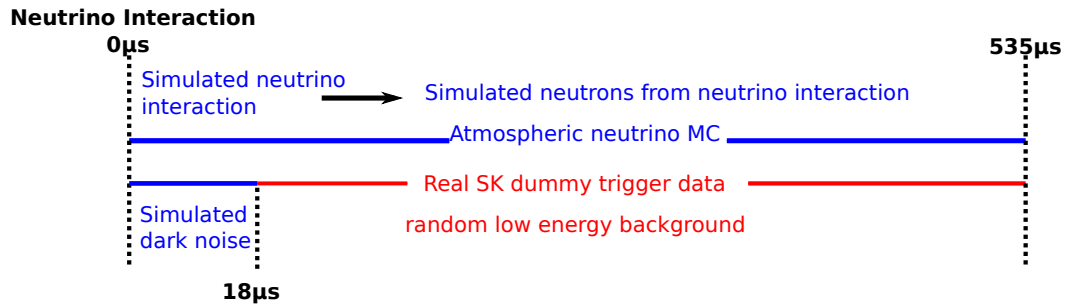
Neutrino Interaction
0μs

535μs

Simulated neutrino interaction

Simulated neutrons from neutrino interaction

Atmospheric neutrino MC

Real SK dummy trigger data

Simulated dark noise

random low energy background

18μs